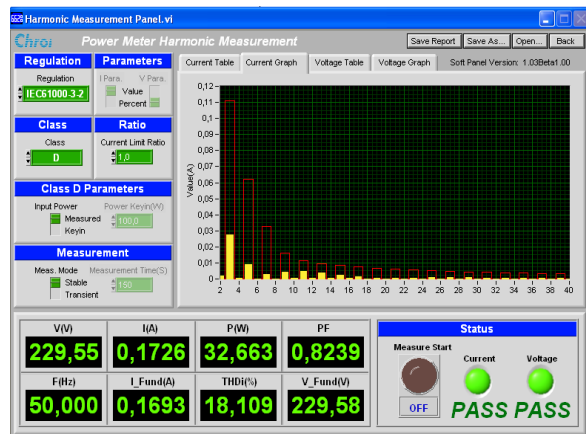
Harmonic Measurement Panel.vi

Chroma Power Meter Harmonic Measurement

Save Report Save As... Open... Back

Regulation
Regulation
IEC61000-3-2

Parameters
I Para. V Para.
Value
Percent

Class
Class
D

Ratio
Current Limit Ratio
1,0

Class D Parameters
Input Power Power Keyin(W)
Measured
Keyin
100,0

Measurement
Meas. Mode Measurement Time(S)
Stable
Transient
150

Current Table Current Graph Voltage Table Voltage Graph Soft Panel Version: 1.03Beta1.00

Value(A)
0,12
0,11
0,1
0,09
0,08
0,07
0,06
0,05
0,04
0,03
0,02
0,01
0
2 4 6 8 10 12 14 16 18 20 22 24 26 28 30 32 34 36 38 40

V(V)
229,55

I(A)
0,1726

P(W)
32,663

PF
0,8239

F(Hz)
50,000

I_Fund(A)
0,1693

THDi(%)
18,109

V_Fund(V)
229,58

Status
Measure Start
OFF
Current
Voltage
PASS PASS